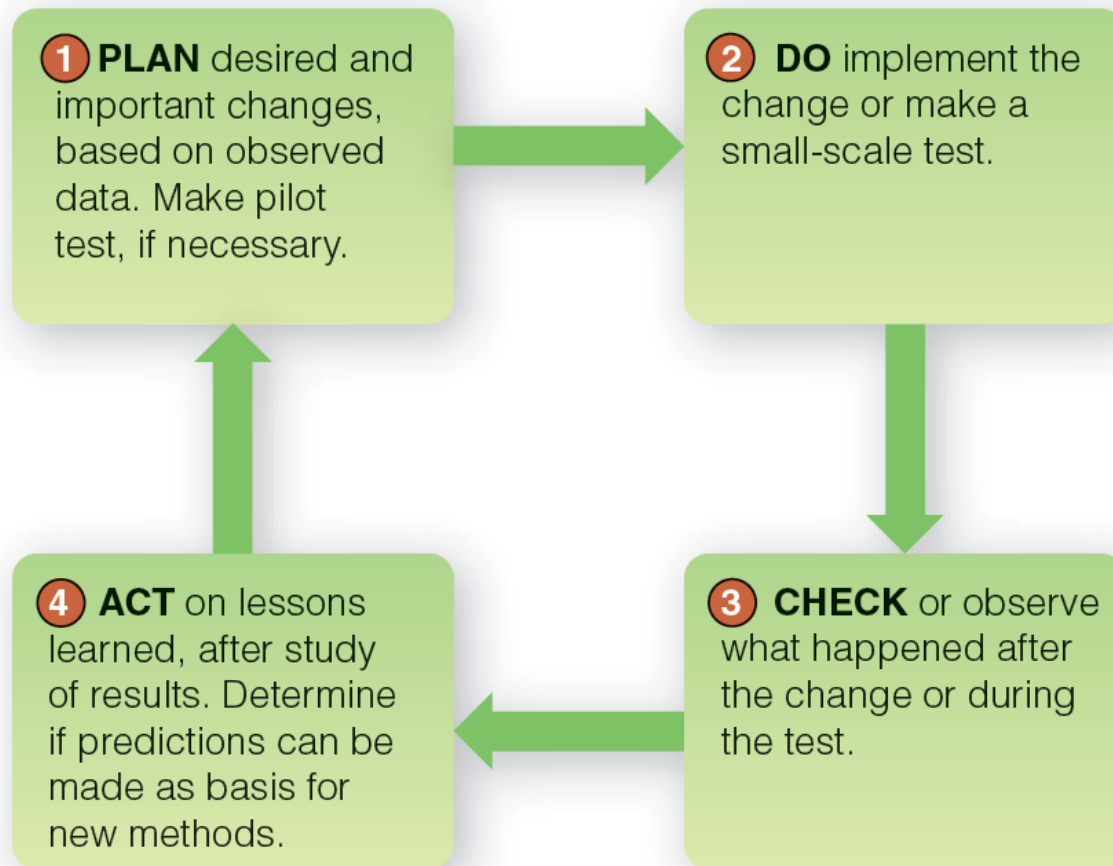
1 PLAN desired and important changes, based on observed data. Make pilot test, if necessary.

2 DO implement the change or make a small-scale test.

3 CHECK or observe what happened after the change or during the test.

4 ACT on lessons learned, after study of results. Determine if predictions can be made as basis for new methods.